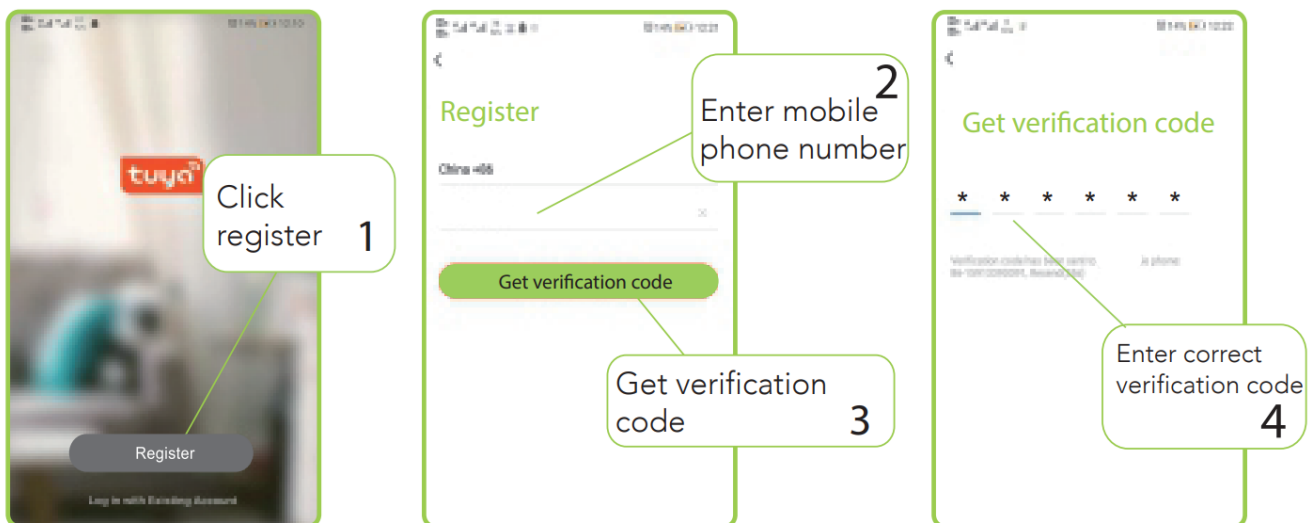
tuya

Click register 1

Register

Log in with Existing Account

Register

China +86

Enter mobile phone number 2

Get verification code

Get verification code 3

Get verification code

* * * * * *

Verification code has been sent to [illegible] phone: 86-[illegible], Resend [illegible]

Enter correct verification code 4